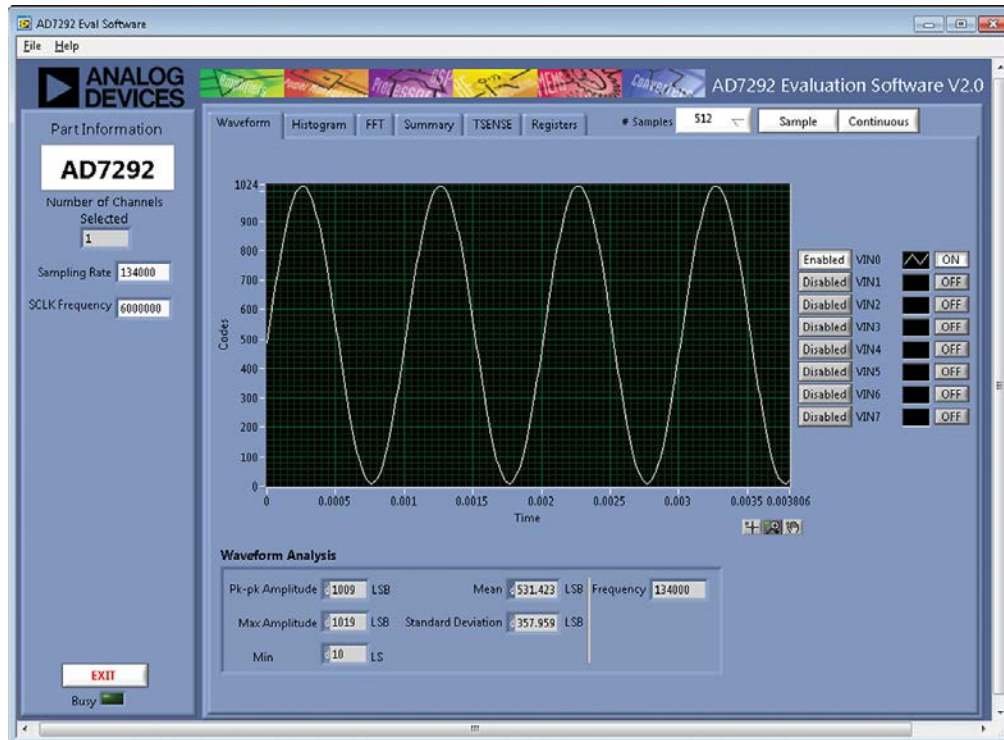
AD7292 Eval Software
File Help

ANALOG DEVICES
Amplifiers Power Management Processors DSP RF/IF MEMS Converters
AD7292 Evaluation Software V2.0

Part Information
AD7292
Number of Channels Selected
1
Sampling Rate 134000
SCLK Frequency 6000000

Waveform Histogram FFT Summary TSENSE Registers
# Samples 512
Sample Continuous

1024
900
800
700
600
500
400
300
200
100
0
Codes
0 0.0005 0.001 0.0015 0.002 0.0025 0.003 0.0035 0.003806
Time

Enabled VIN0 ON
Disabled VIN1 OFF
Disabled VIN2 OFF
Disabled VIN3 OFF
Disabled VIN4 OFF
Disabled VIN5 OFF
Disabled VIN6 OFF
Disabled VIN7 OFF

Waveform Analysis
Pk-pk Amplitude 1009 LSB
Mean 531.423 LSB
Frequency 134000
Max Amplitude 1019 LSB
Standard Deviation 357.959 LSB
Min 10 LS

EXIT
Busy